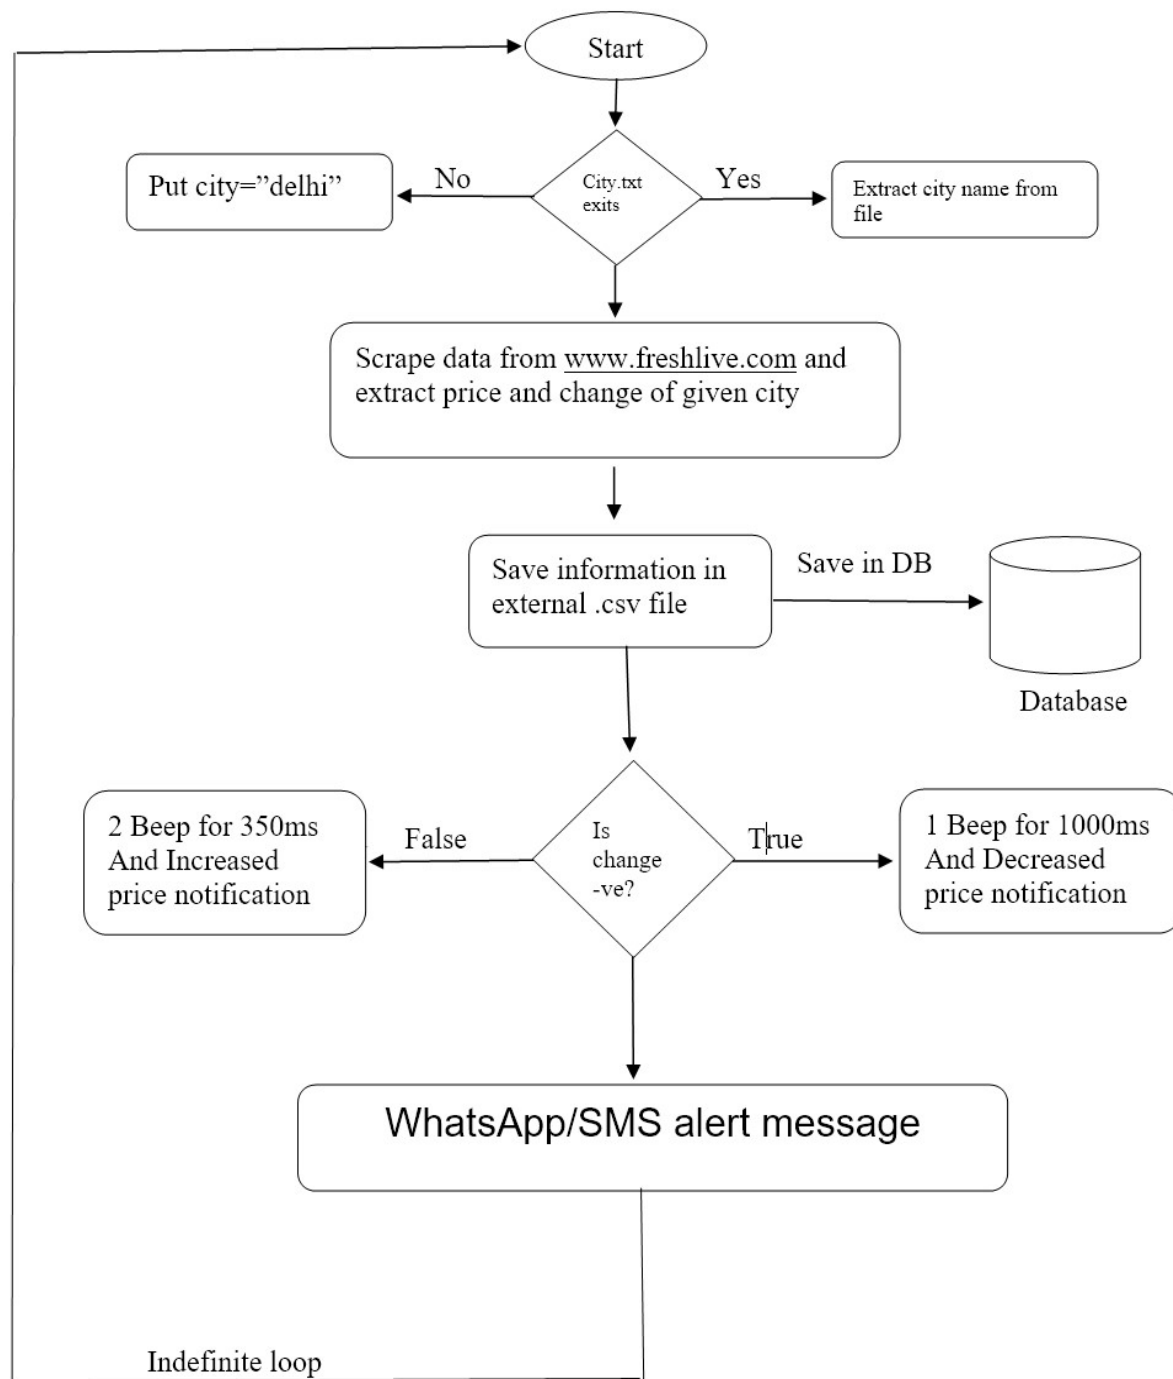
Start

Put city=”delhi”

No

City.txt exits

Yes

Extract city name from file

Scrape data from www.freshlive.com and extract price and change of given city

Save information in external .csv file

Save in DB

Database

2 Beep for 350ms And Increased price notification

False

Is change -ve?

True

1 Beep for 1000ms And Decreased price notification

WhatsApp/SMS alert message

Indefinite loop